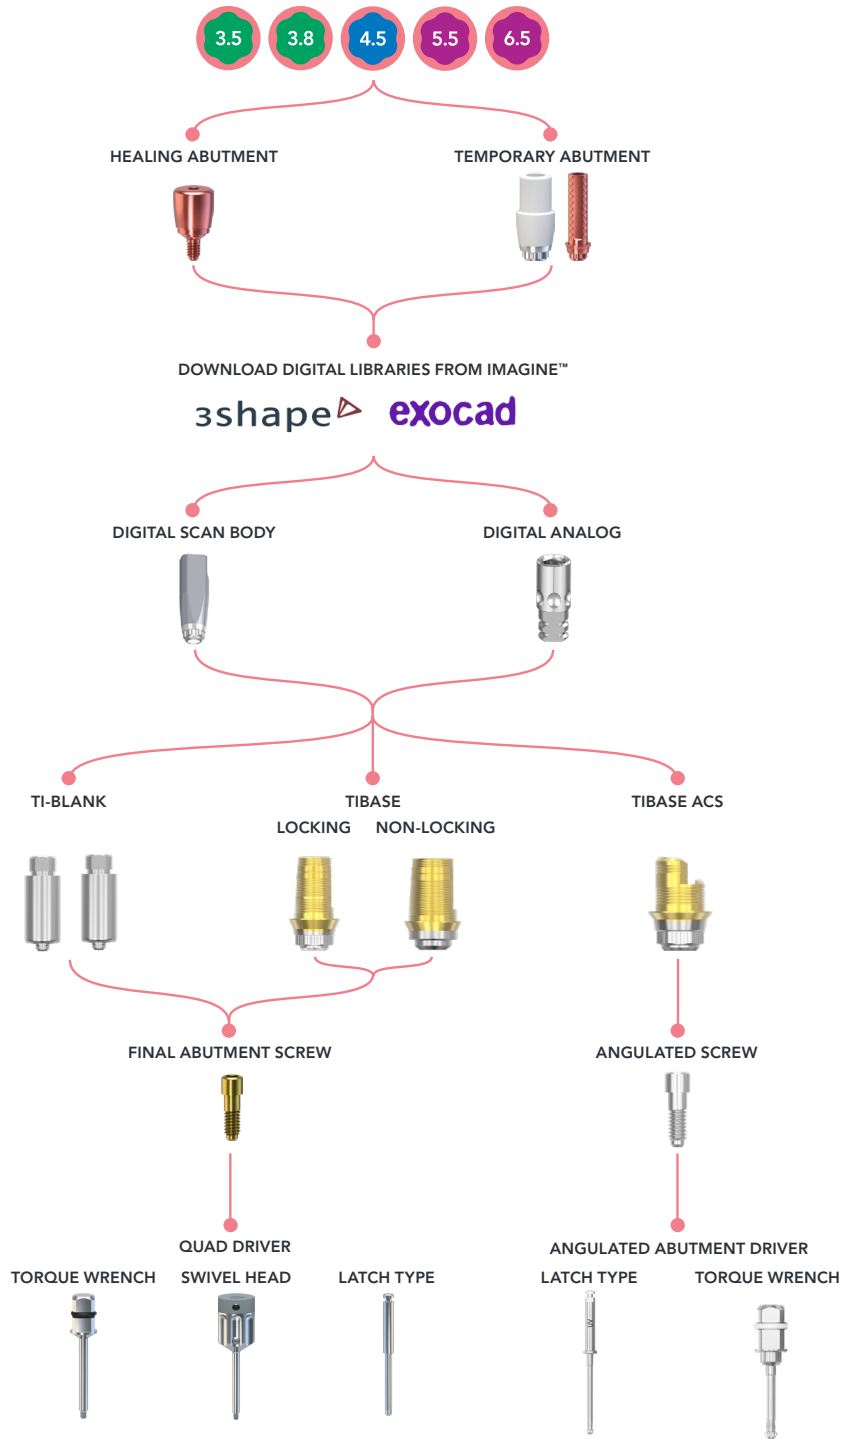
3.5 3.8 4.5 5.5 6.5

HEALING ABUTMENT

TEMPORARY ABUTMENT

DOWNLOAD DIGITAL LIBRARIES FROM IMAGINE™

3shape exocad

DIGITAL SCAN BODY

DIGITAL ANALOG

TI-BLANK

TIBASE

LOCKING NON-LOCKING

TIBASE ACS

FINAL ABUTMENT SCREW

ANGULATED SCREW

QUAD DRIVER

TORQUE WRENCH

SWIVEL HEAD

LATCH TYPE

ANGULATED ABUTMENT DRIVER

LATCH TYPE

TORQUE WRENCH